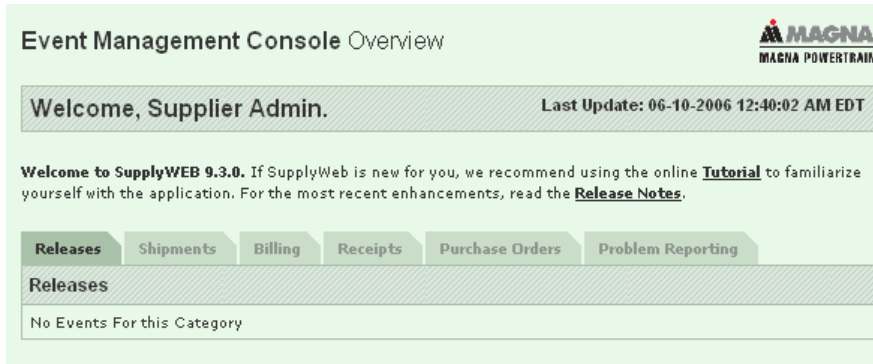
Event Management Console Overview

MAGNA
MAGNA POWERTRAIN

Welcome, Supplier Admin.

Last Update: 06-10-2006 12:40:02 AM EDT

**Welcome to SupplyWEB 9.3.0.** If SupplyWeb is new for you, we recommend using the online **Tutorial** to familiarize yourself with the application. For the most recent enhancements, read the **Release Notes**.

Releases | Shipments | Billing | Receipts | Purchase Orders | Problem Reporting

Releases

No Events For this Category